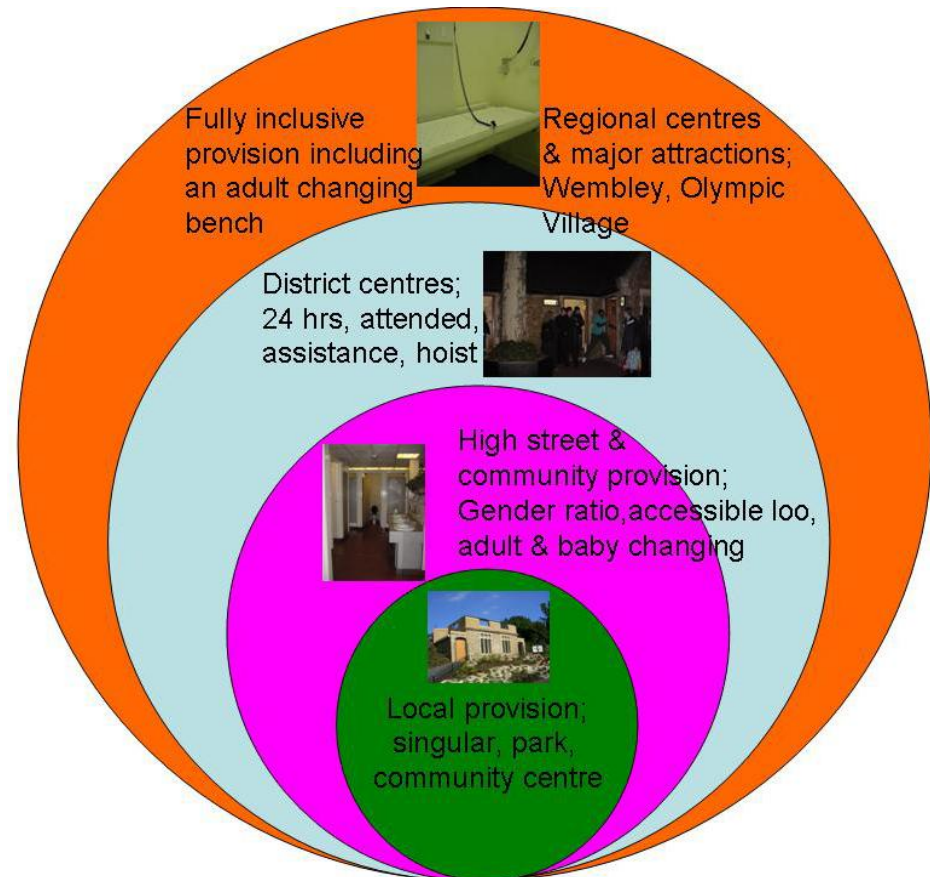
Fully inclusive provision including an adult changing bench

Regional centres & major attractions; Wembley, Olympic Village

District centres; 24 hrs, attended, assistance, hoist

High street & community provision; Gender ratio,accessible loo, adult & baby changing

Local provision; singular, park, community centre